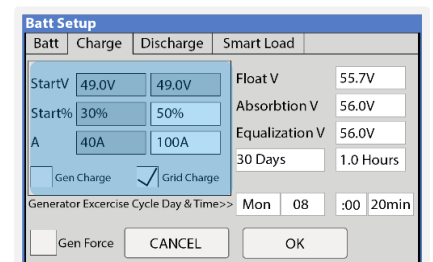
Batt Setup

Batt | Charge | Discharge | Smart Load

| StartV | 49.0V | 49.0V |
|---|---|---|
| Start% | 30% | 50% |
| A | 40A | 100A |

Gen Charge
Grid Charge

Float V 55.7V
Absorbtion V 56.0V
Equalization V 56.0V
30 Days 1.0 Hours

Generator Excercise Cycle Day & Time>> Mon 08 :00 20min

Gen Force CANCEL OK